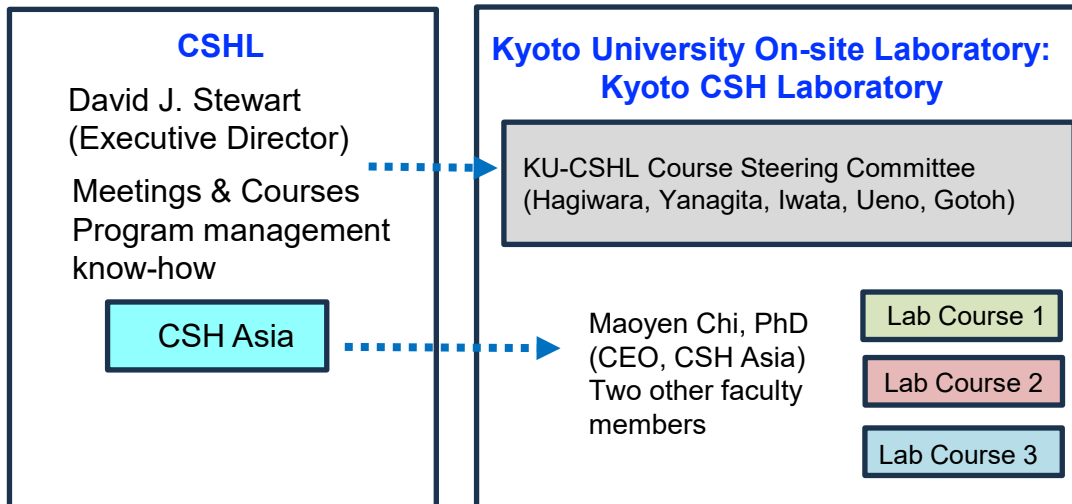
CSHL

David J. Stewart
(Executive Director)

Meetings & Courses
Program management
know-how

CSH Asia

Kyoto University On-site Laboratory:
Kyoto CSH Laboratory

KU-CSHL Course Steering Committee
(Hagiwara, Yanagita, Iwata, Ueno, Gotoh)

Maoyen Chi, PhD
(CEO, CSH Asia)
Two other faculty
members

Lab Course 1

Lab Course 2

Lab Course 3